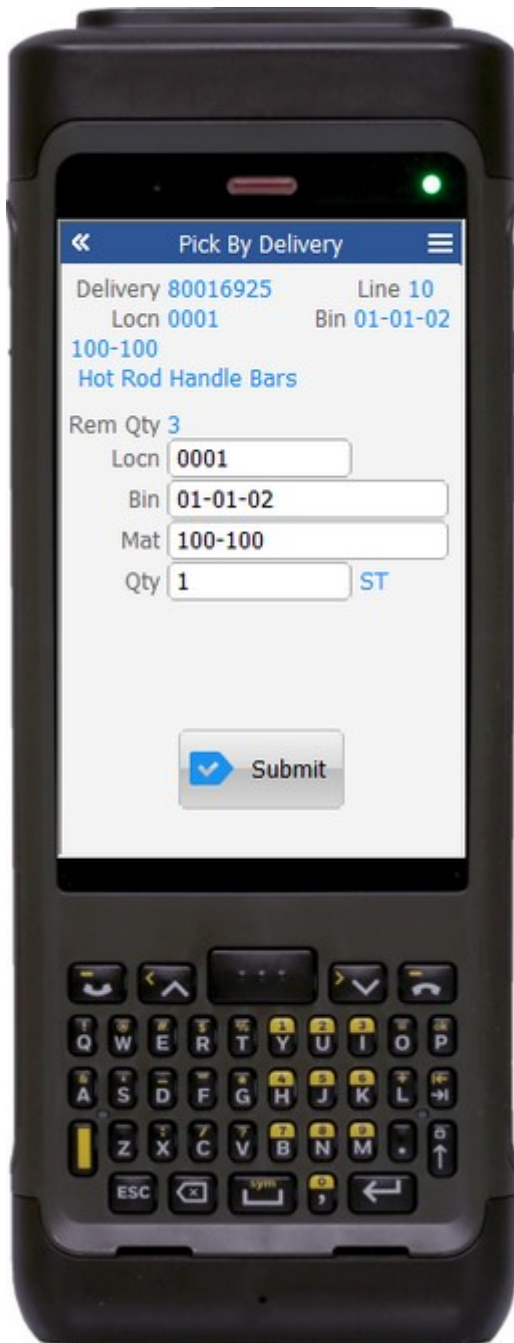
«
Pick By Delivery
≡

Delivery 80016925 Line 10
Locn 0001 Bin 01-01-02
100-100
Hot Rod Handle Bars

Rem Qty 3
Locn 0001
Bin 01-01-02
Mat 100-100
Qty 1 ST

Submit

Q W E R T Y U I O P
A S D F G H J K L
Z X C V B N M
ESC sym